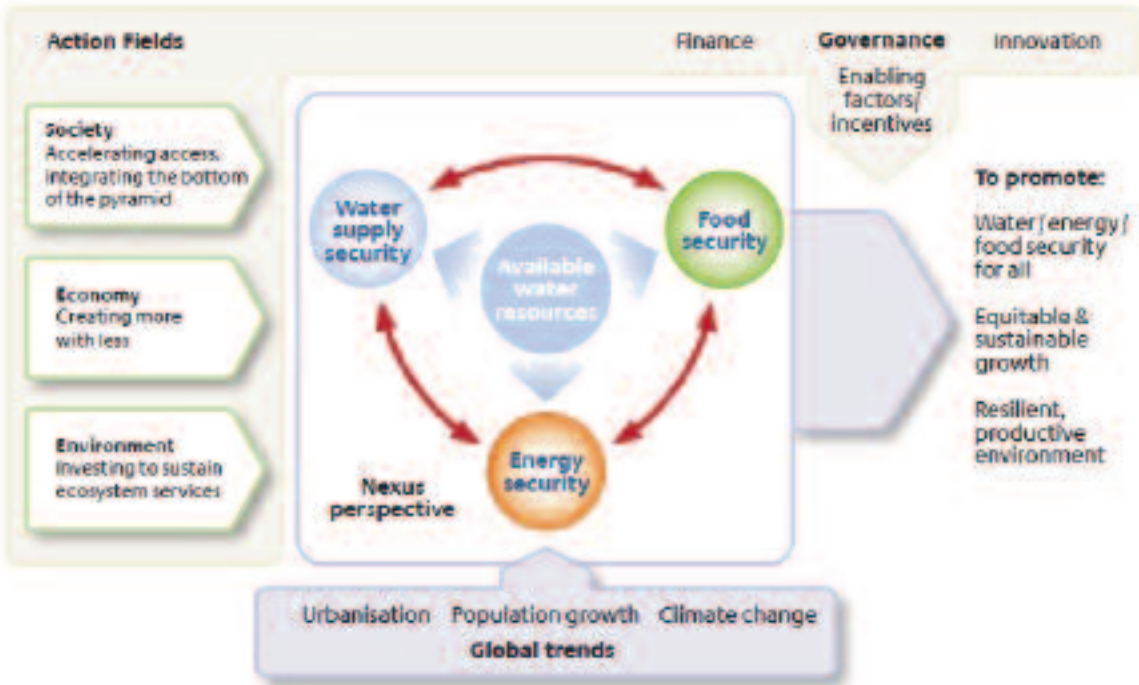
Action Fields

Finance Governance Innovation

Enabling factors/ incentives

Society
Accelerating access integrating the bottom of the pyramid

Economy
Creating more with less

Environment
Investing to sustain ecosystem services

Water supply security

Food security

Available water resources

Energy security

Nexus perspective

To promote:

Water / energy / food security for all

Equitable & sustainable growth

Resilient, productive environment

Urbanisation Population growth Climate change
Global trends